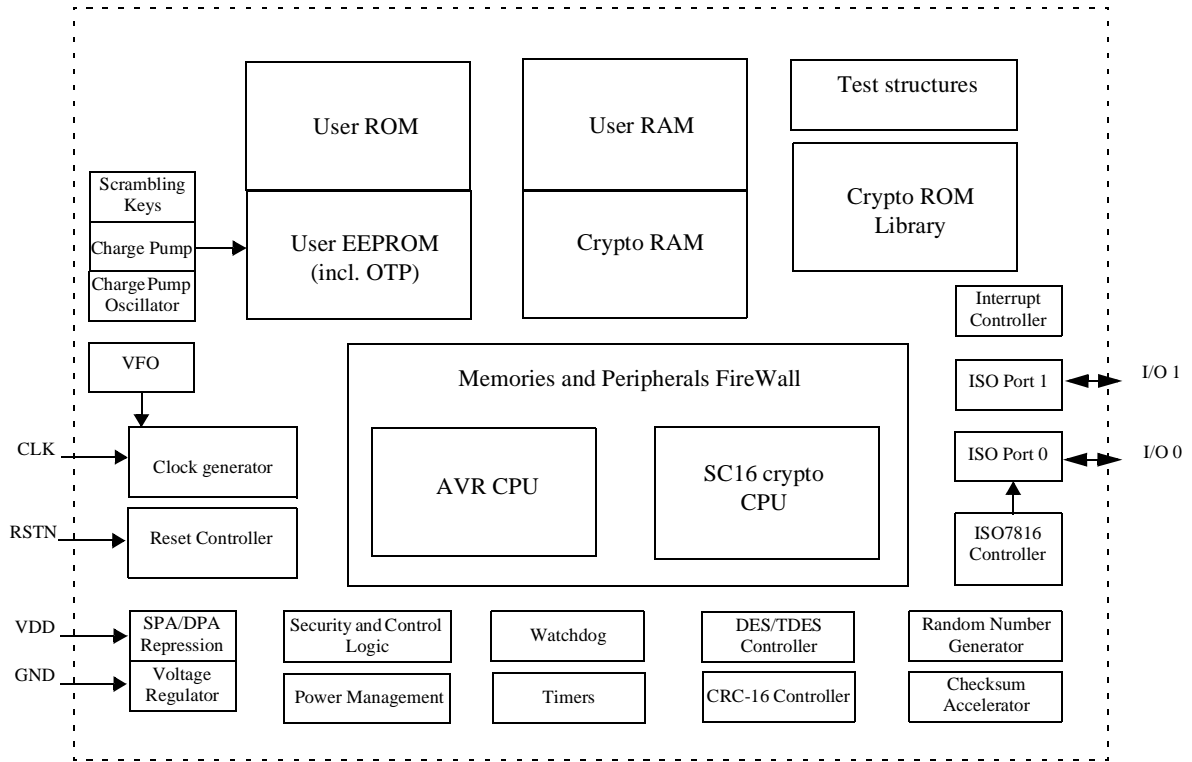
User ROM

User RAM

Test structures

Scrambling Keys

Charge Pump

Charge Pump Oscillator

User EEPROM (incl. OTP)

Crypto RAM

Crypto ROM Library

Interrupt Controller

VFO

Memories and Peripherals FireWall

ISO Port 1

I/O 1

CLK

Clock generator

AVR CPU

SC16 crypto CPU

ISO Port 0

I/O 0

RSTN

Reset Controller

ISO7816 Controller

VDD

SPA/DPA Repression

Security and Control Logic

Watchdog

DES/TDES Controller

Random Number Generator

GND

Voltage Regulator

Power Management

Timers

CRC-16 Controller

Checksum Accelerator